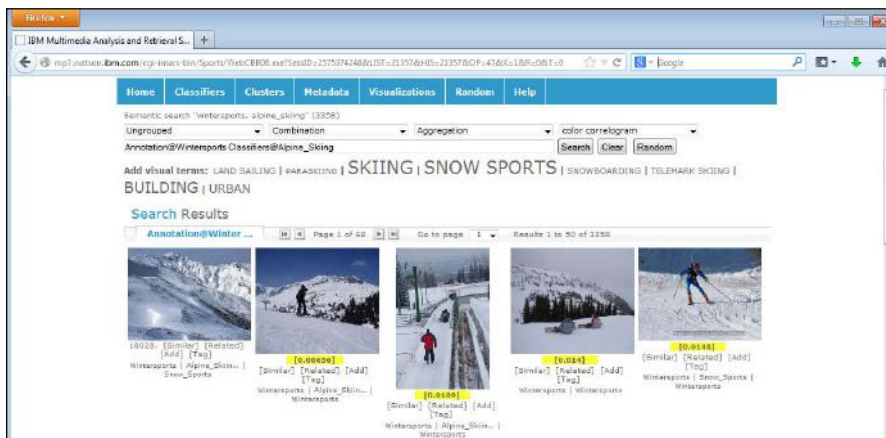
Firefox

IBM Multimedia Analysis and Retrieval S... +

mp7.watson.ibm.com/cgi-imars-bin/Sports/WebCBR06.exe?SessID=2575374248&LIST=21357&HIS=21357&OP=47&C=1&R=0&T=0

Google

Home | Classifiers | Clusters | Metadata | Visualizations | Random | Help

Semantic search "wintersports, alpine_skiing" (3358)

Ungrouped | Combination | Aggregation | color correlogram

Annotation@Wintersports Classifiers@Alpine_Skiing

Search | Clear | Random

Add visual terms: LAND SAILING | PARASKIING | SKIING | SNOW SPORTS | SNOWBOARDING | TELEMARK SKIING | BUILDING | URBAN

Search Results

Annotation@Winter ...

Page 1 of 68

Go to page 1

Results 1 to 50 of 3358

10020. [Similar] [Related] [Add] [Tag]
Wintersports | Alpine_Skiin... | Snow_Sports

[0.00020]
[Similar] [Related] [Add] [Tag]
Wintersports | Alpine_Skiin... | Wintersports

[0.0100]
[Similar] [Related] [Add] [Tag]
Wintersports | Alpine_Skiin... | Wintersports

[0.014]
[Similar] [Related] [Add] [Tag]
Wintersports | Wintersports

[0.0148]
[Similar] [Related] [Add] [Tag]
Wintersports | Snow_Sports | Wintersports